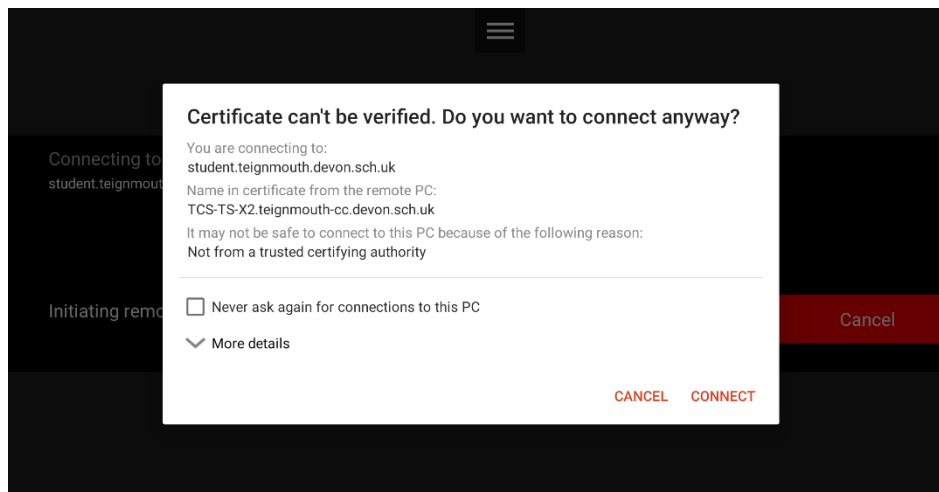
Connecting to
student.teignmout

Initiating remo

Cancel

Certificate can't be verified. Do you want to connect anyway?

You are connecting to:
student.teignmouth.devon.sch.uk

Name in certificate from the remote PC:
TCS-TS-X2.teignmouth-cc.devon.sch.uk

It may not be safe to connect to this PC because of the following reason:
Not from a trusted certifying authority

Never ask again for connections to this PC

More details

CANCEL CONNECT